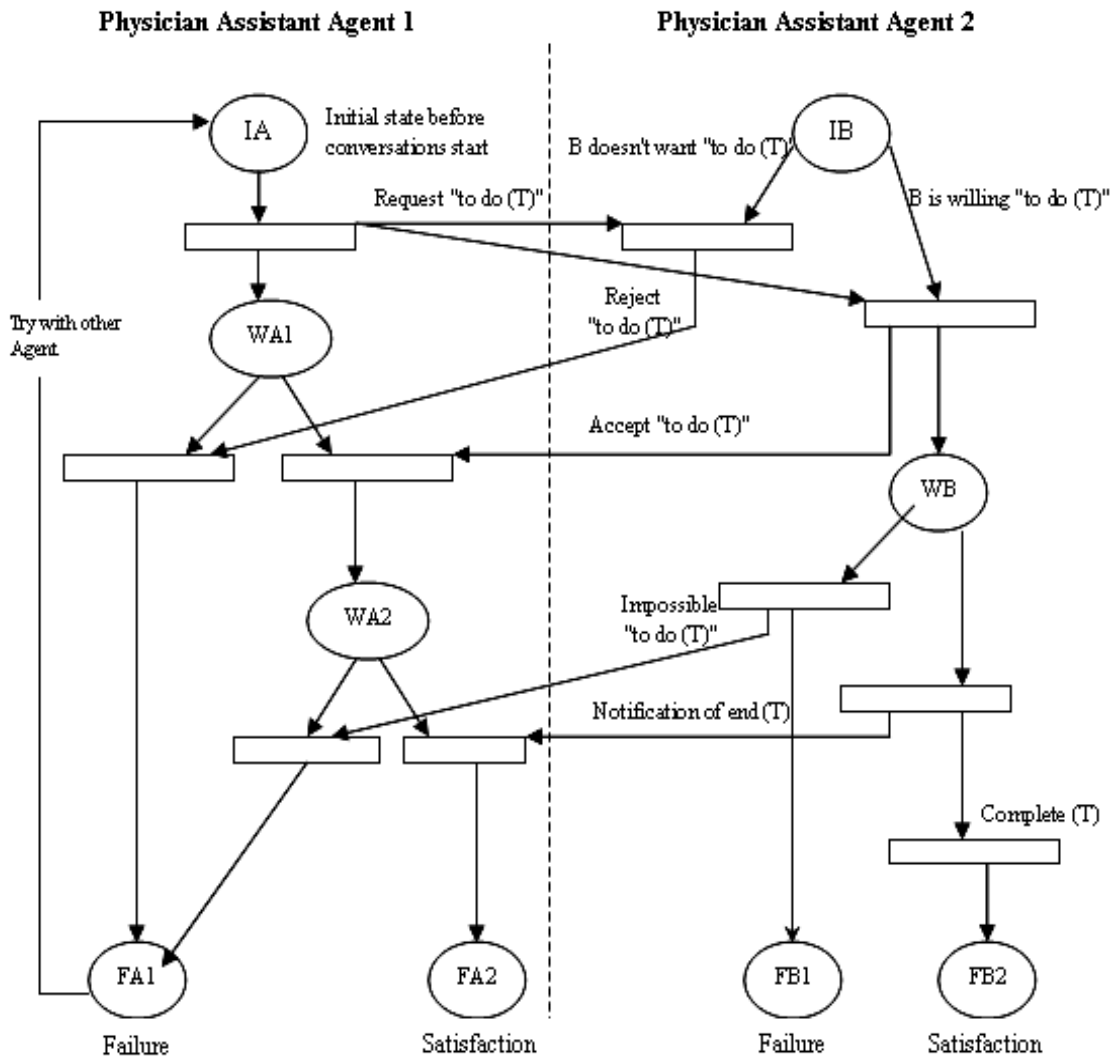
Physician Assistant Agent 1

Physician Assistant Agent 2

IA

Initial state before conversations start

IB

B doesn't want "to do (T)"

Request "to do (T)"

B is willing "to do (T)"

Try with other Agent

WA1

Reject "to do (T)"

Accept "to do (T)"

WB

WA2

Impossible "to do (T)"

Notification of end (T)

Complete (T)

FA1

FA2

FB1

FB2

Failure

Satisfaction

Failure

Satisfaction